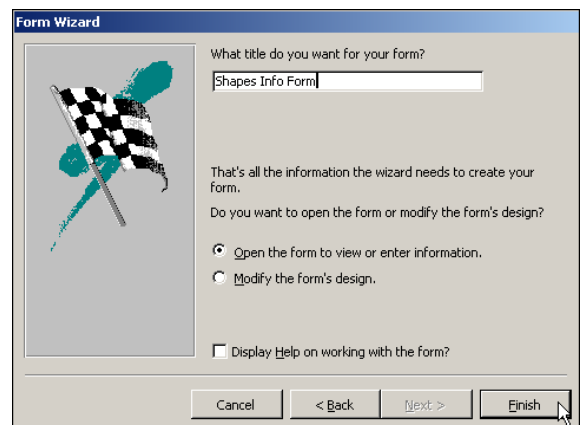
Form Wizard

What title do you want for your form?

Shapes Info Form

That's all the information the wizard needs to create your form.

Do you want to open the form or modify the form's design?

Open the form to view or enter information.

Modify the form's design.

Display Help on working with the form?

Cancel

< Back

Next >

Finish